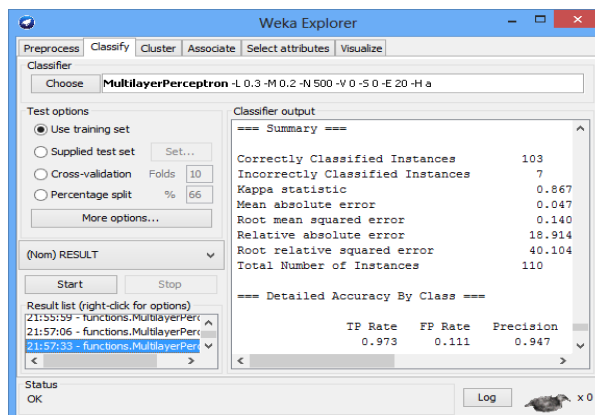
Weka Explorer

Preprocess | Classify | Cluster | Associate | Select attributes | Visualize

Classifier

Choose **MultilayerPerceptron** -L 0.3 -M 0.2 -N 500 -V 0 -S 0 -E 20 -H a

Test options

Use training set

Supplied test set Set...

Cross-validation Folds 10

Percentage split % 66

More options...

(Nom) RESULT

Start Stop

Result list (right-click for options)

21:55:59 - functions.MultilayerPerc

21:57:06 - functions.MultilayerPerc

21:57:33 - functions.MultilayerPerc

Classifier output

=== Summary ===

| | | |
|---|---|---|
| Correctly Classified Instances | 103 | |
| Incorrectly Classified Instances | 7 | |
| Kappa statistic | 0.867 | |
| Mean absolute error | 0.047 | |
| Root mean squared error | 0.140 | |
| Relative absolute error | 18.914 | |
| Root relative squared error | 40.104 | |
| Total Number of Instances | 110 | |

=== Detailed Accuracy By Class ===

| TP Rate | FP Rate | Precision |
|---|---|---|
| 0.973 | 0.111 | 0.947 |

Status

OK

Log

x 0